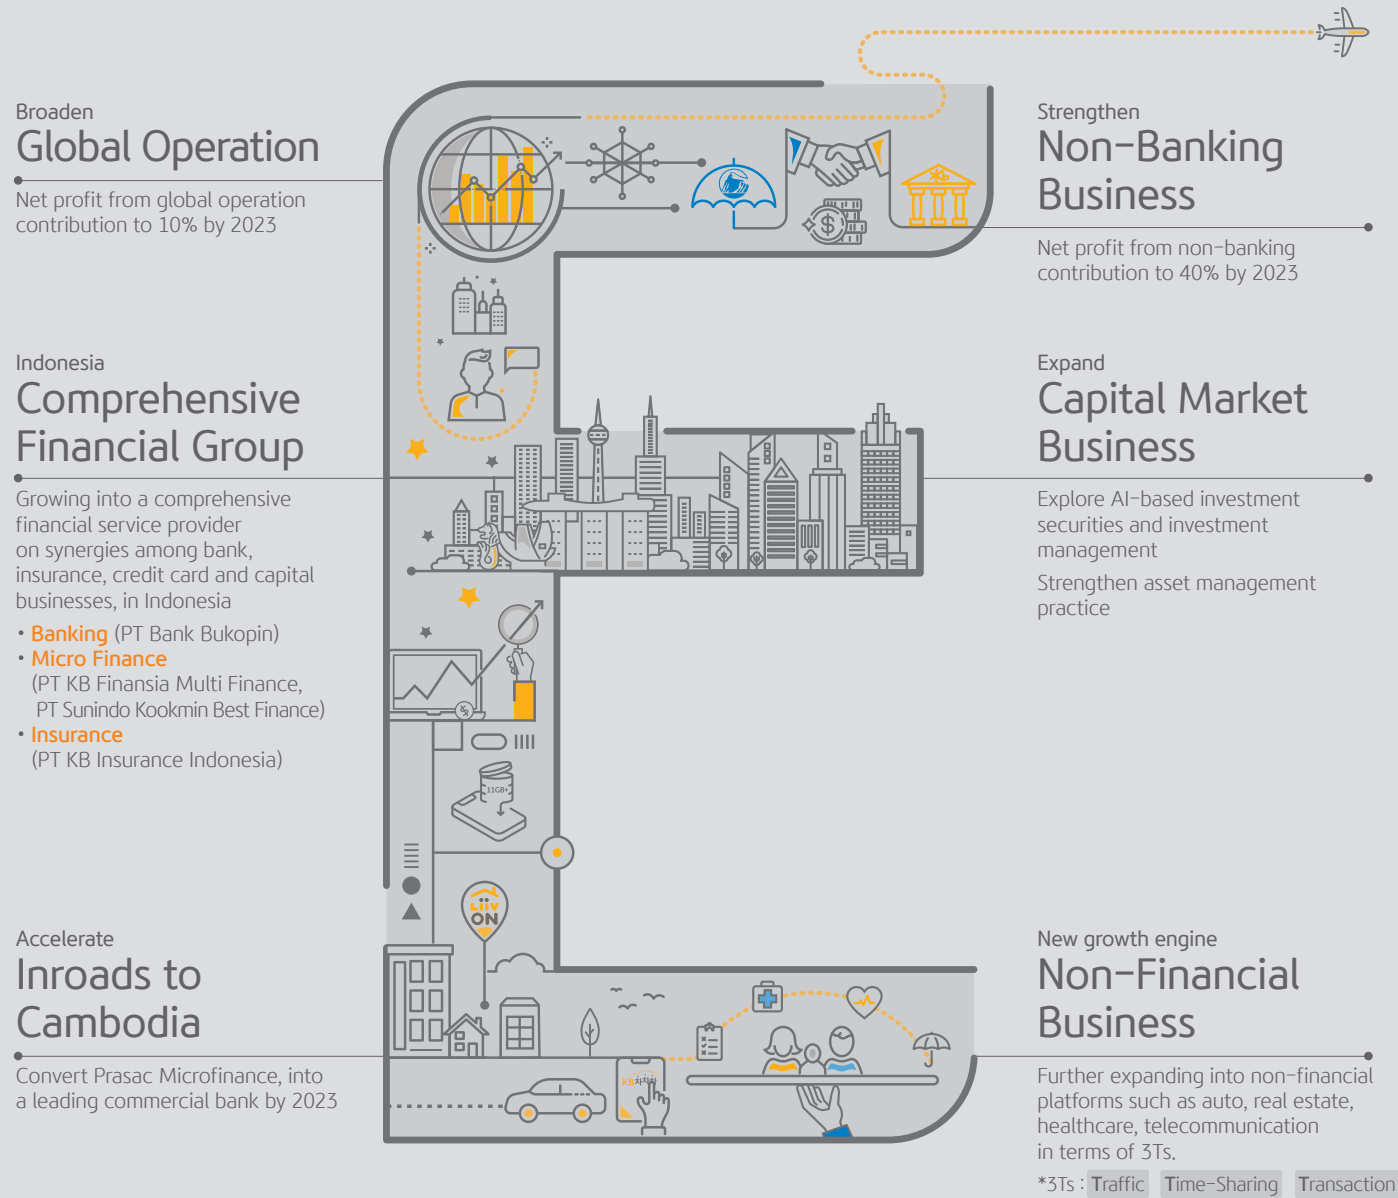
Broaden
Global Operation

Net profit from global operation contribution to 10% by 2023

Indonesia
Comprehensive Financial Group

Growing into a comprehensive financial service provider on synergies among bank, insurance, credit card and capital businesses, in Indonesia

• Banking (PT Bank Bukopin)
• Micro Finance (PT KB Finansia Multi Finance, PT Sunindo Kookmin Best Finance)
• Insurance (PT KB Insurance Indonesia)

Accelerate
Inroads to Cambodia

Convert Prasac Microfinance, into a leading commercial bank by 2023

Strengthen
Non-Banking Business

Net profit from non-banking contribution to 40% by 2023

Expand
Capital Market Business

Explore AI-based investment securities and investment management

Strengthen asset management practice

New growth engine
Non-Financial Business

Further expanding into non-financial platforms such as auto, real estate, healthcare, telecommunication in terms of 3Ts.

*3Ts : Traffic Time-Sharing Transaction

11GB+

LiiV ON

KB차차차